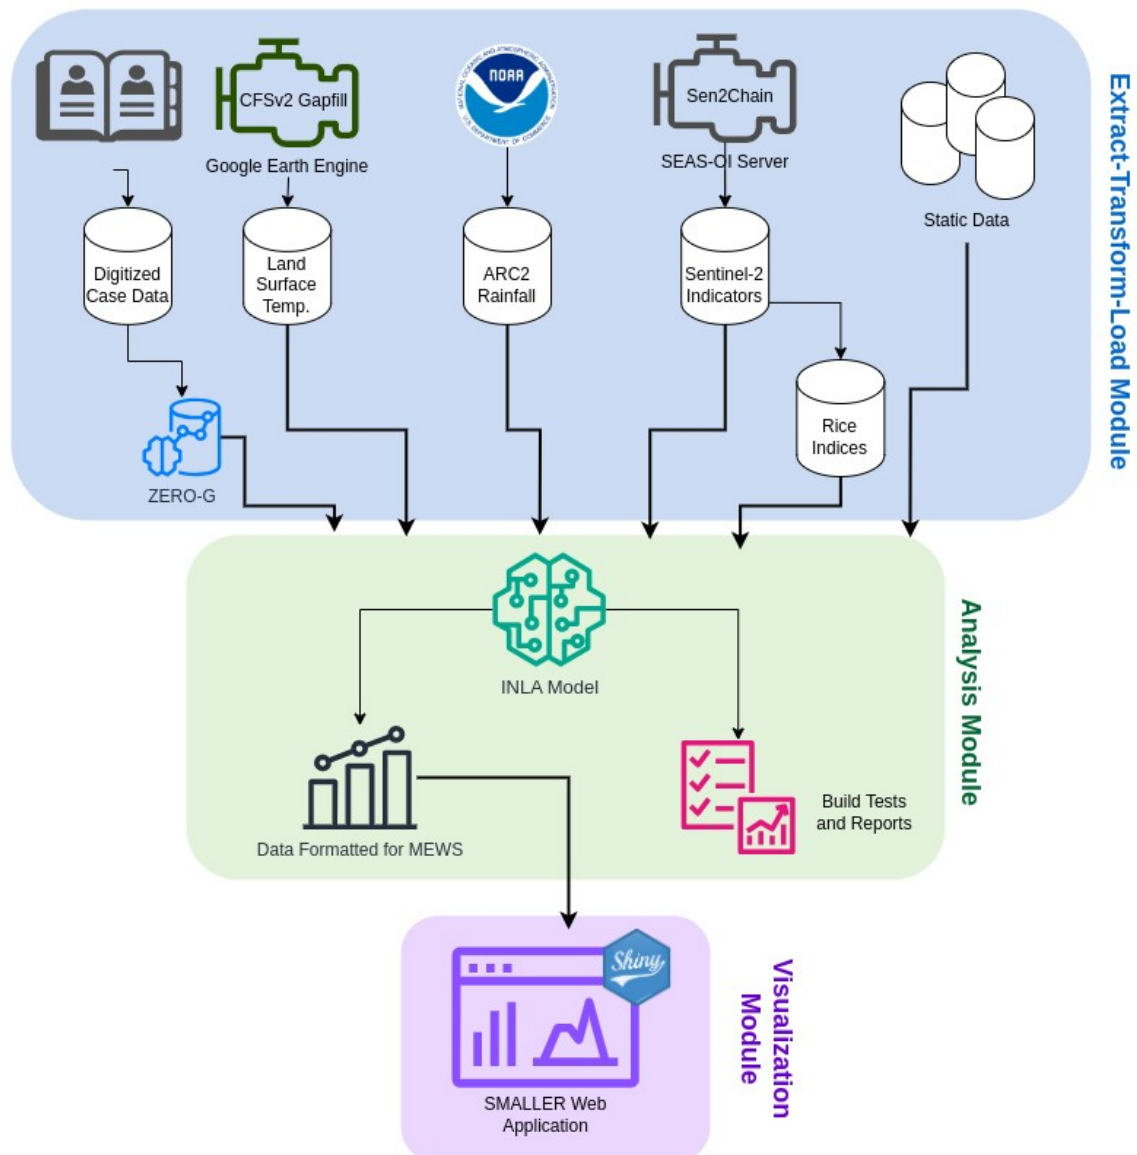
Extract-Transform-Load Module

CFSv2 Gapfill

Google Earth Engine

NOAA

Sen2Chain

SEAS-OI Server

Static Data

Digitized Case Data

Land Surface Temp.

ARC2 Rainfall

Sentinel-2 Indicators

Rice Indices

ZERO-G

Analysis Module

INLA Model

Data Formatted for MEWS

Build Tests and Reports

Visualization Module

Shiny

SMALLER Web Application